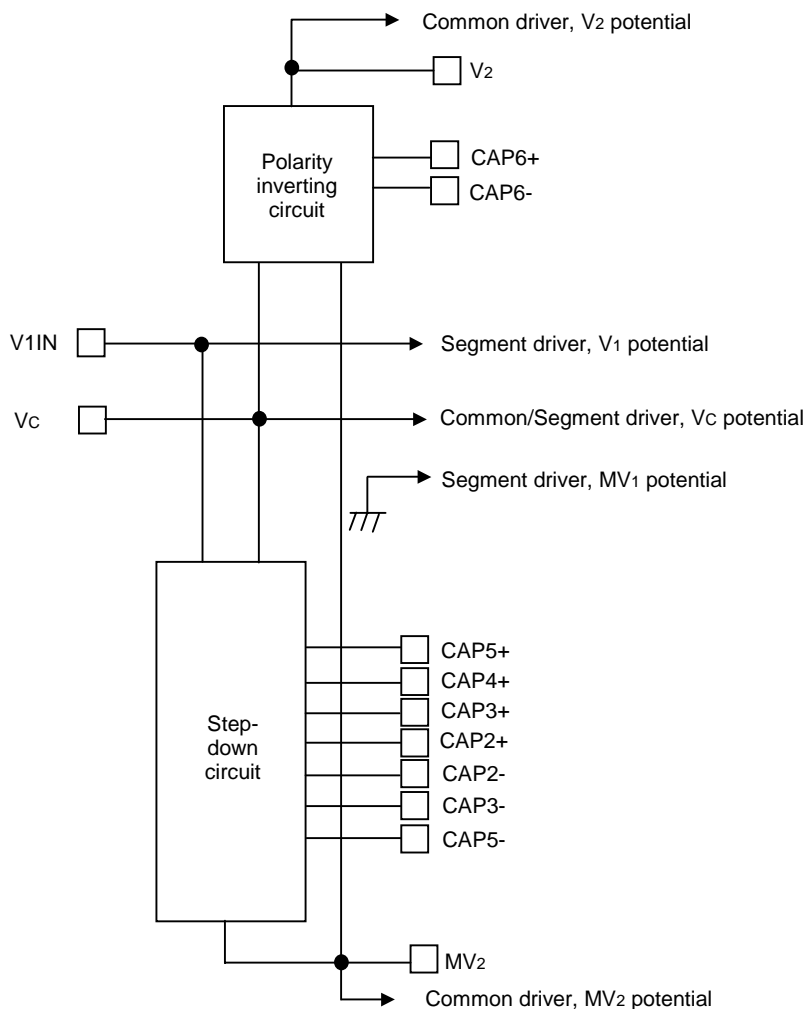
Common driver, $V_2$ potential

$V_2$

Polarity inverting circuit

CAP6+

CAP6-

V1IN

Segment driver, $V_1$ potential

$V_C$

Common/Segment driver, $V_C$ potential

Segment driver, $MV_1$ potential

Step-down circuit

CAP5+

CAP4+

CAP3+

CAP2+

CAP2-

CAP3-

CAP5-

$MV_2$

Common driver, $MV_2$ potential